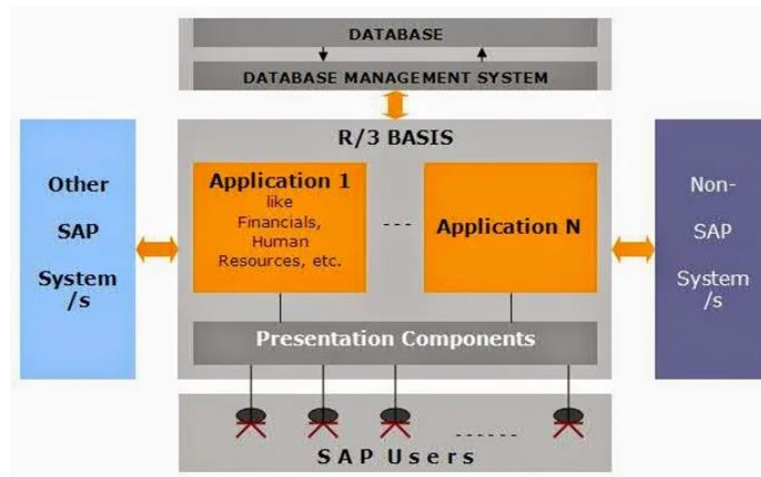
DATABASE

DATABASE MANAGEMENT SYSTEM

R/3 BASIS

Other SAP System /s

Application 1 like Financials, Human Resources, etc.

---

Application N

Non-SAP System /s

Presentation Components

------

SAP Users